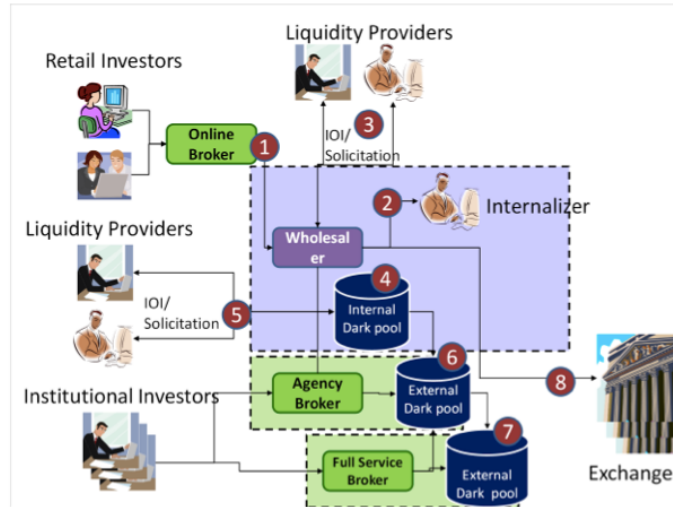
Liquidity Providers

Retail Investors

Online Broker

1

IOI/ Solicitation

3

2

Internalizer

Liquidity Providers

Wholesaler

4

Internal Dark pool

IOI/ Solicitation

5

6

External Dark pool

Agency Broker

Institutional Investors

8

7

Full Service Broker

External Dark pool

Exchange